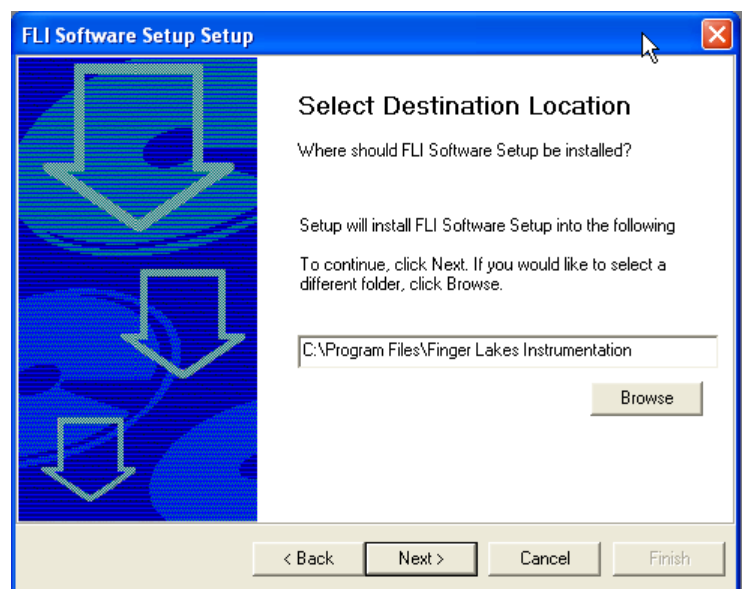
FLI Software Setup Setup

Select Destination Location

Where should FLI Software Setup be installed?

Setup will install FLI Software Setup into the following

To continue, click Next. If you would like to select a different folder, click Browse.

C:\Program Files\Finger Lakes Instrumentation

Browse

< Back Next > Cancel Finish